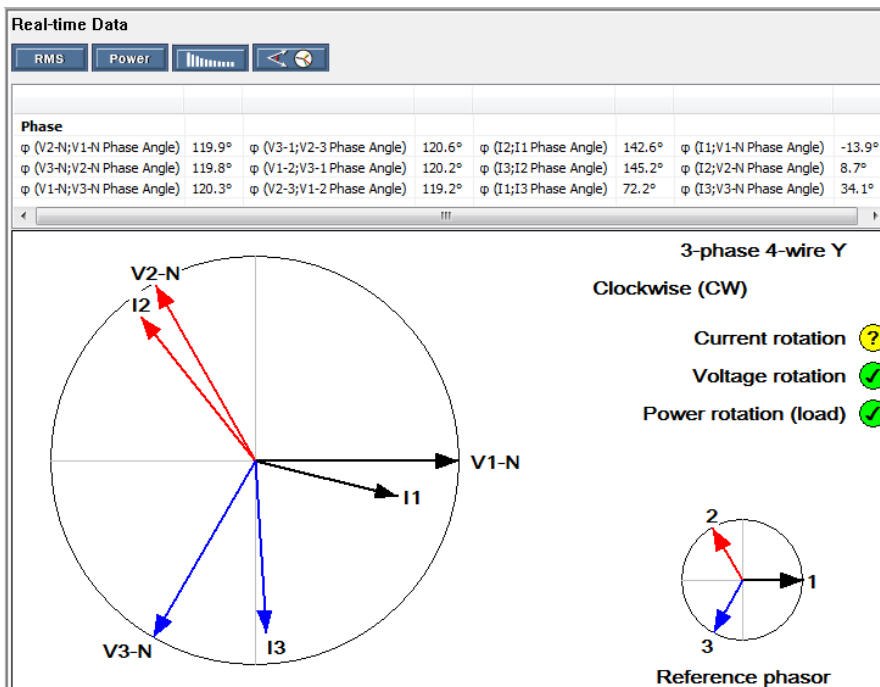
Real-time Data

RMS Power

| Phase | | | | | | | |
|---|---|---|---|---|---|---|---|
| φ (V2-N;V1-N Phase Angle) | 119.9° | φ (V3-1;V2-3 Phase Angle) | 120.6° | φ (I2;I1 Phase Angle) | 142.6° | φ (I1;V1-N Phase Angle) | -13.9° |
| φ (V3-N;V2-N Phase Angle) | 119.8° | φ (V1-2;V3-1 Phase Angle) | 120.2° | φ (I3;I2 Phase Angle) | 145.2° | φ (I2;V2-N Phase Angle) | 8.7° |
| φ (V1-N;V3-N Phase Angle) | 120.3° | φ (V2-3;V1-2 Phase Angle) | 119.2° | φ (I1;I3 Phase Angle) | 72.2° | φ (I3;V3-N Phase Angle) | 34.1° |

3-phase 4-wire Y

Clockwise (CW)

Current rotation ?

Voltage rotation

Power rotation (load)

V2-N
I2
V1-N
I1
V3-N
I3

2
1
3
Reference phasor